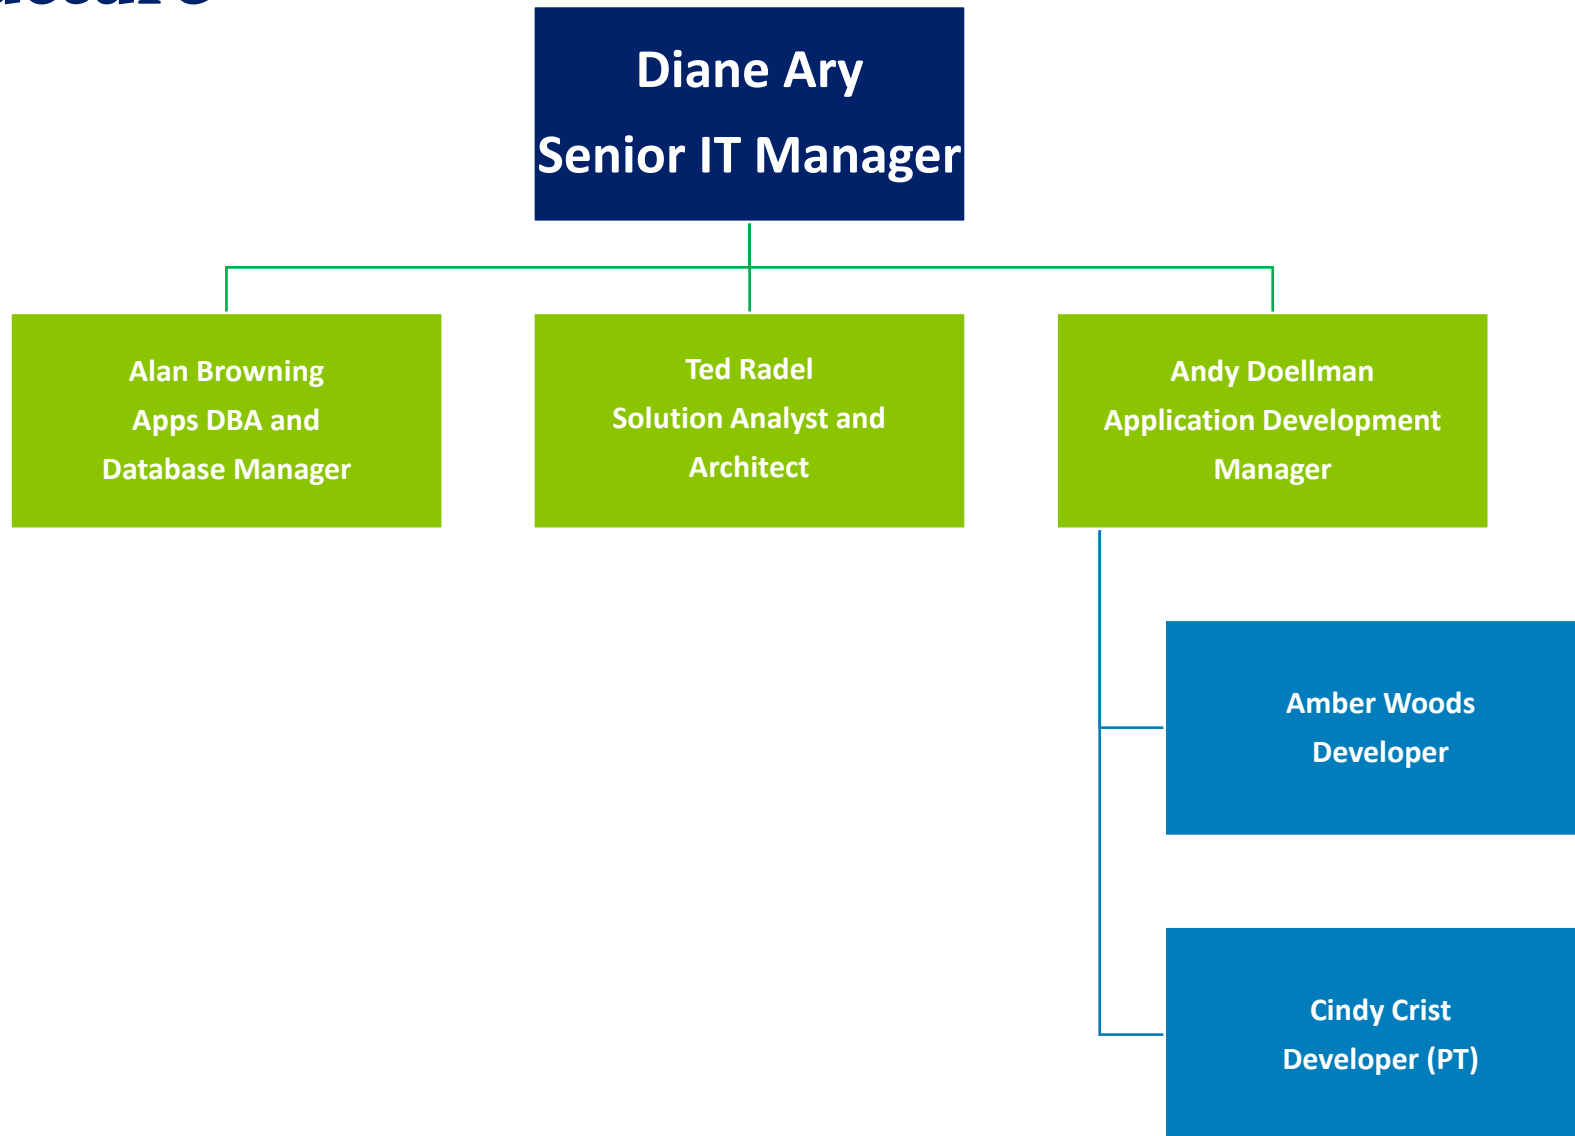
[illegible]

Diane Ary
Senior IT Manager

Alan Browning
Apps DBA and
Database Manager

Ted Radel
Solution Analyst and
Architect

Andy Doellman
Application Development
Manager

Amber Woods
Developer

Cindy Crist
Developer (PT)